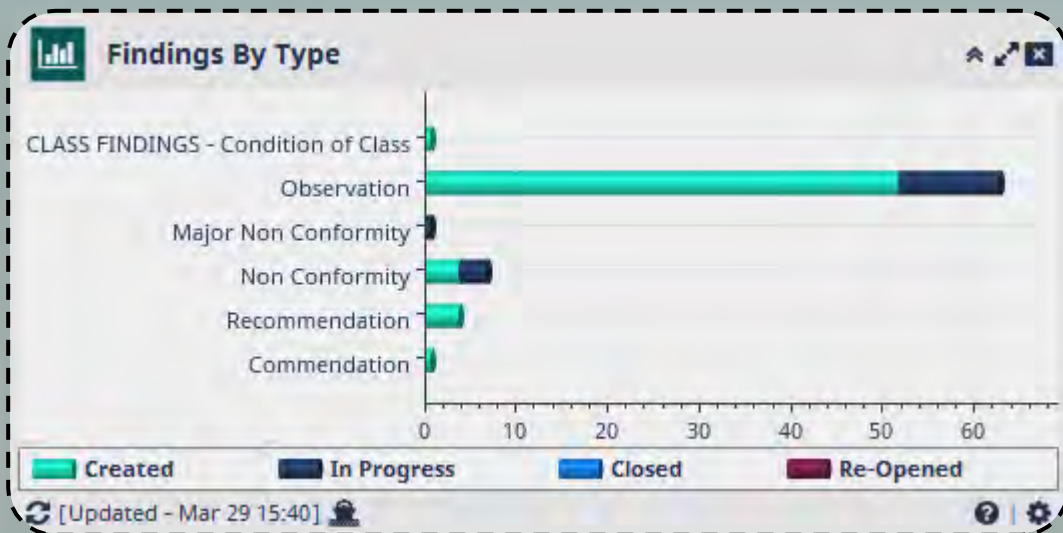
Findings By Type

CLASS FINDINGS - Condition of Class
Observation
Major Non Conformity
Non Conformity
Recommendation
Commendation

0 10 20 30 40 50 60

Created In Progress Closed Re-Opened

[Updated - Mar 29 15:40]